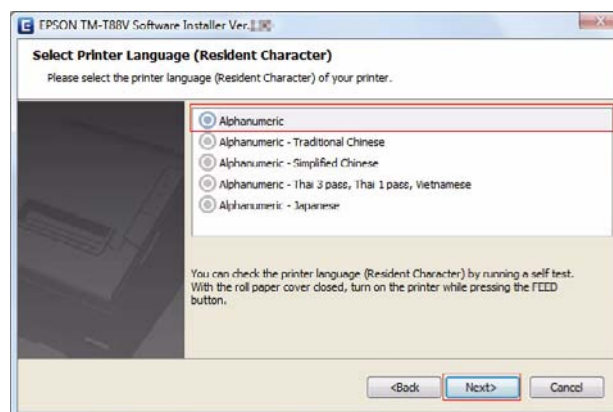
EPSON TM-T88V Software Installer Ver.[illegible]

Select Printer Language (Resident Character)

Please select the printer language (Resident Character) of your printer.

Alphanumeric

Alphanumeric - Traditional Chinese

Alphanumeric - Simplified Chinese

Alphanumeric - Thai 3 pass, Thai 1 pass, Vietnamese

Alphanumeric - Japanese

You can check the printer language (Resident Character) by running a self test. With the roll paper cover closed, turn on the printer while pressing the FEED button.

<Back

Next>

Cancel